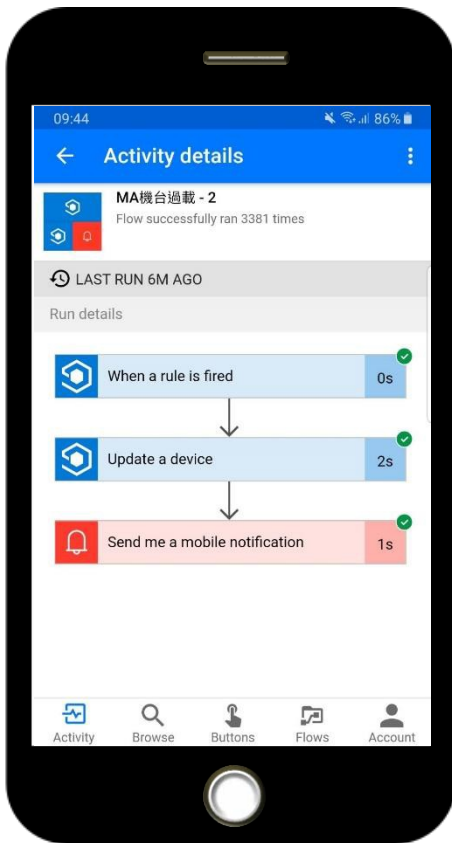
09:44

86%

Activity details

MA機台過載 - 2
Flow successfully ran 3381 times

LAST RUN 6M AGO

Run details

When a rule is fired 0s

Update a device 2s

Send me a mobile notification 1s

Activity
Browse
Buttons
Flows
Account